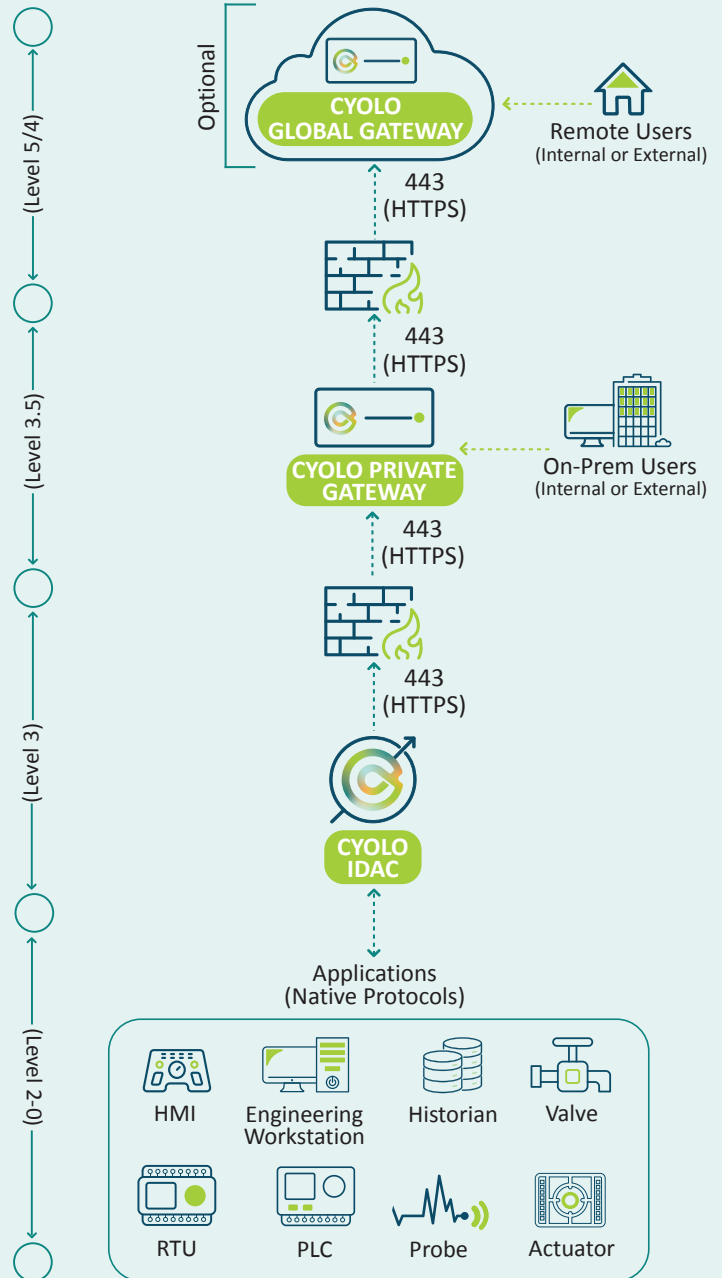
(Level 5/4)

(Level 3.5)

(Level 3)

(Level 2-0)

Optional

CYOLO GLOBAL GATEWAY

Remote Users
(Internal or External)

443
(HTTPS)

443
(HTTPS)

CYOLO PRIVATE GATEWAY

On-Prem Users
(Internal or External)

443
(HTTPS)

443
(HTTPS)

CYOLO IDAC

Applications
(Native Protocols)

HMI

Engineering Workstation

Historian

Valve

RTU

PLC

Probe

Actuator